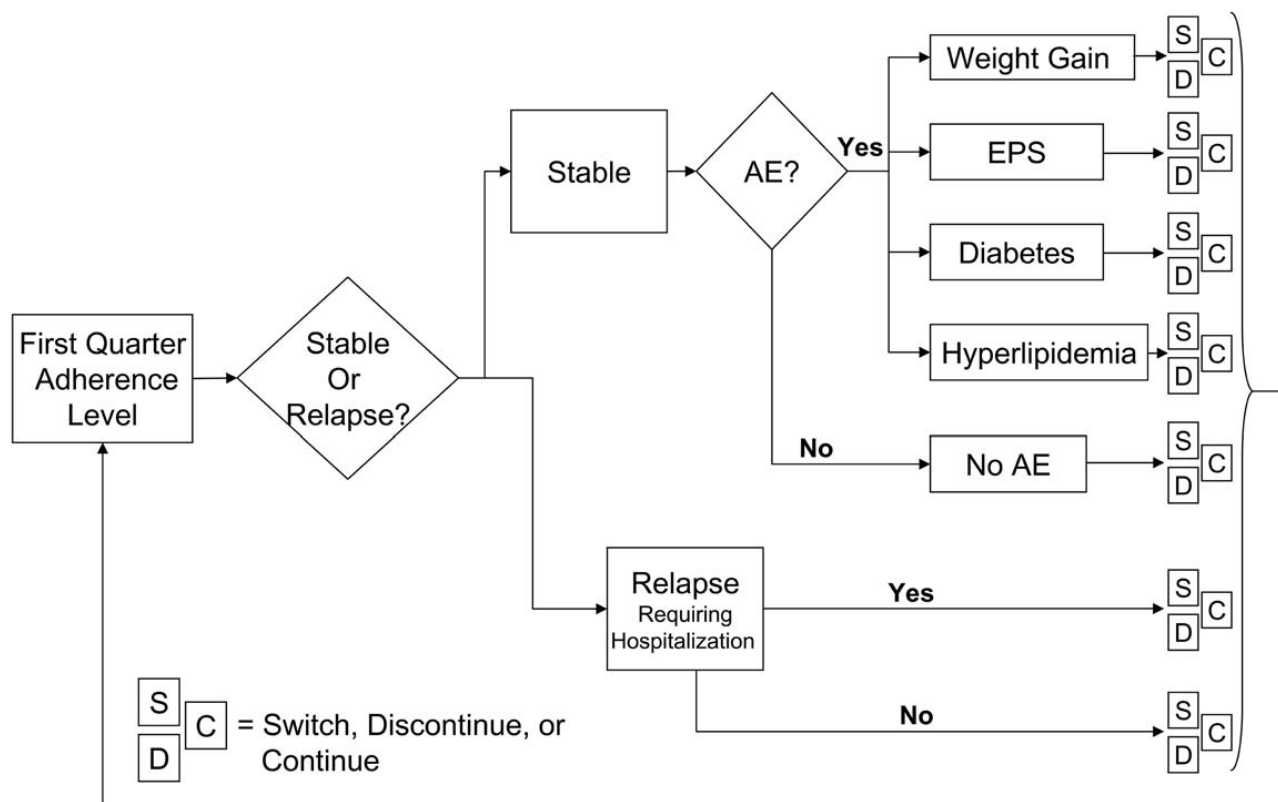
First Quarter Adherence Level

Stable Or Relapse?

Stable

AE?

Yes

Weight Gain

S
C
D

EPS

S
C
D

Diabetes

S
C
D

Hyperlipidemia

S
C
D

No

No AE

S
C
D

Relapse Requiring Hospitalization

Yes

S
C
D

No

S
C
D

S
C
D
= Switch, Discontinue, or Continue